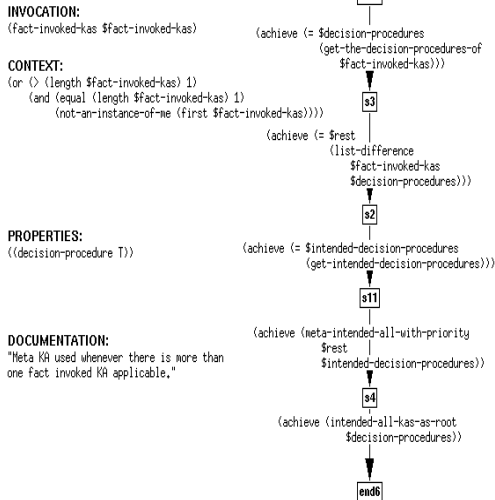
INVOCATION:
(fact-invoked-kas $fact-invoked-kas)

CONTEXT:
(or (> (length $fact-invoked-kas) 1)
(and (equal (length $fact-invoked-kas) 1)
(not-an-instance-of-me (first $fact-invoked-kas))))

PROPERTIES:
((decision-procedure T))

DOCUMENTATION:
"Meta KA used whenever there is more than one fact invoked KA applicable."

(achieve (= $decision-procedures
(get-the-decision-procedures-of
$fact-invoked-kas)))

s3

(achieve (= $rest
(list-difference
$fact-invoked-kas
$decision-procedures)))

s2

(achieve (= $intended-decision-procedures
(get-intended-decision-procedures)))

s11

(achieve (meta-intended-all-with-priority
$rest
$intended-decision-procedures))

s4

(achieve (intended-all-kas-as-root
$decision-procedures))

end6